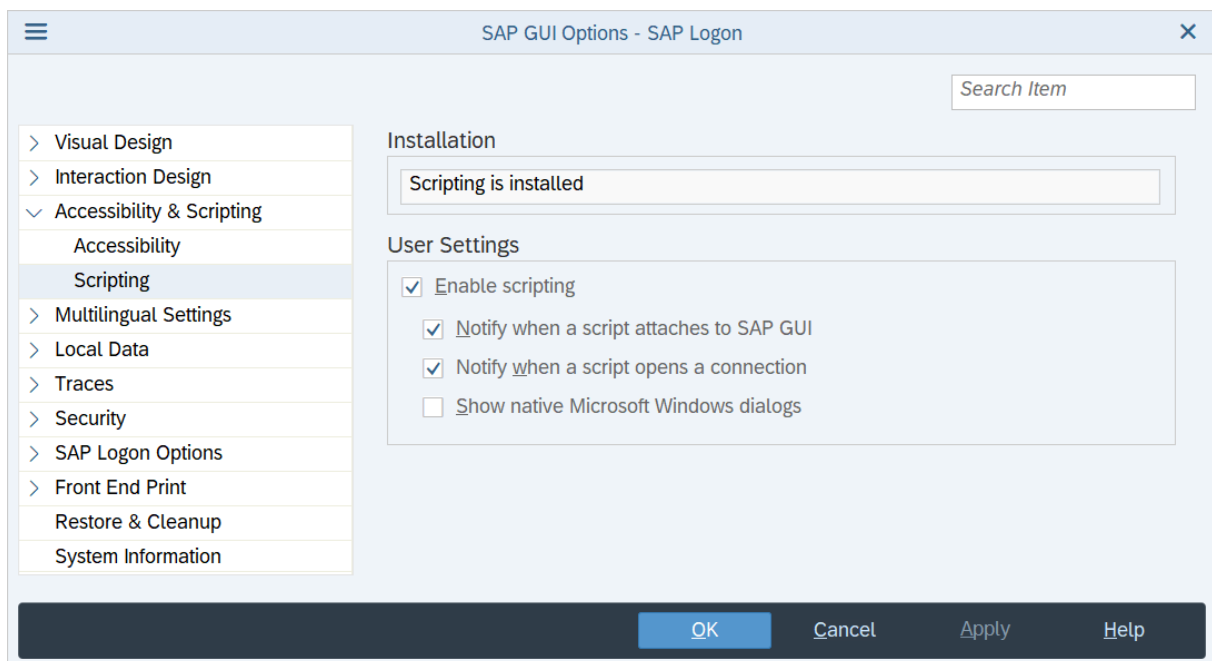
SAP GUI Options - SAP Logon

Search Item

Visual Design
Interaction Design
Accessibility & Scripting
Accessibility
Scripting
Multilingual Settings
Local Data
Traces
Security
SAP Logon Options
Front End Print
Restore & Cleanup
System Information

Installation

Scripting is installed

User Settings

Enable scripting

Notify when a script attaches to SAP GUI

Notify when a script opens a connection

Show native Microsoft Windows dialogs

OK
Cancel
Apply
Help